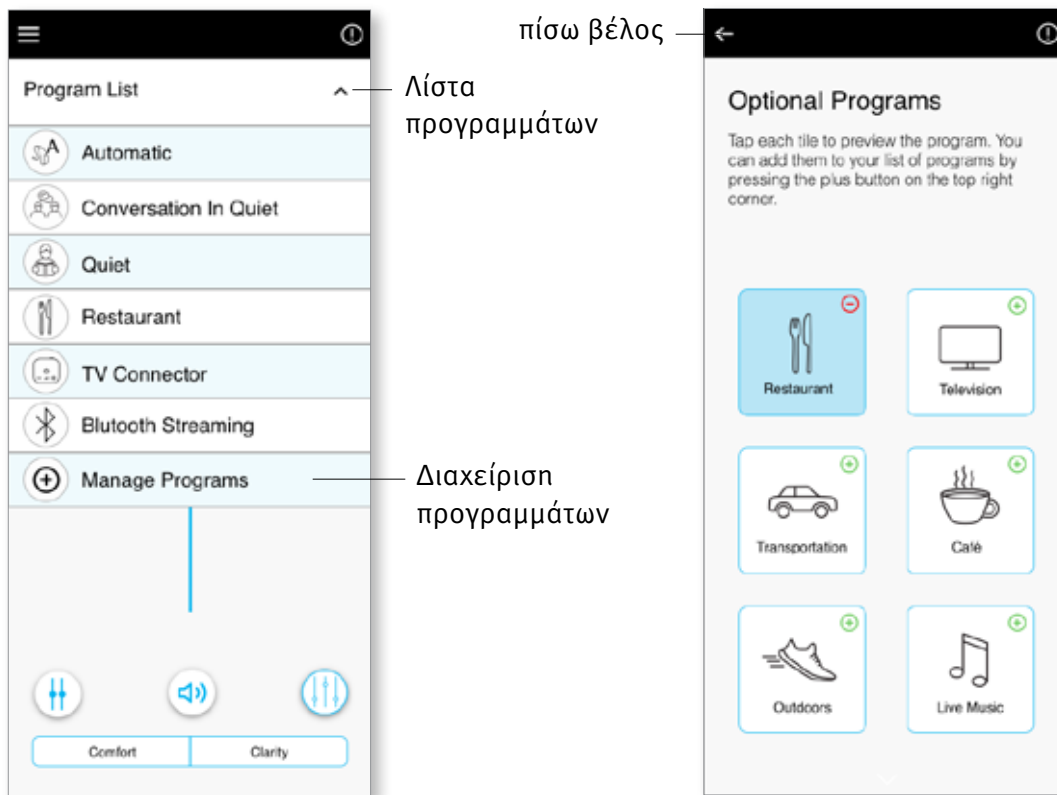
Program List

Λίστα προγραμμάτων

Automatic

Conversation In Quiet

Quiet

Restaurant

TV Connector

Blutooth Streaming

Manage Programs

Διαχείριση προγραμμάτων

Comfort

Clarity

πίσω βέλος

Optional Programs

Tap each tile to preview the program. You can add them to your list of programs by pressing the plus button on the top right corner.

Restaurant

Television

Transportation

Café

Outdoors

Live Music